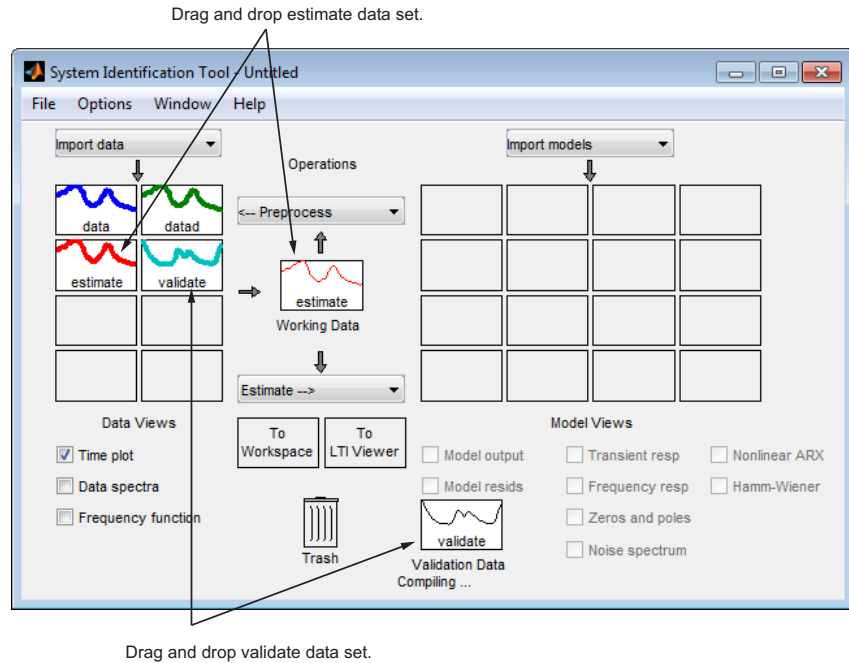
Drag and drop estimate data set.

System Identification Tool - Untitled

File Options Window Help

Import data

data datad

estimate validate

Operations

<-- Preprocess

estimate

Working Data

Estimate -->

Import models

Data Views

Time plot

Data spectra

Frequency function

To Workspace

To LTI Viewer

Trash

validate

Validation Data

Compiling ...

Model Views

Model output

Model resids

Transient resp

Frequency resp

Zeros and poles

Noise spectrum

Nonlinear ARX

Hamm-Wiener

Drag and drop validate data set.